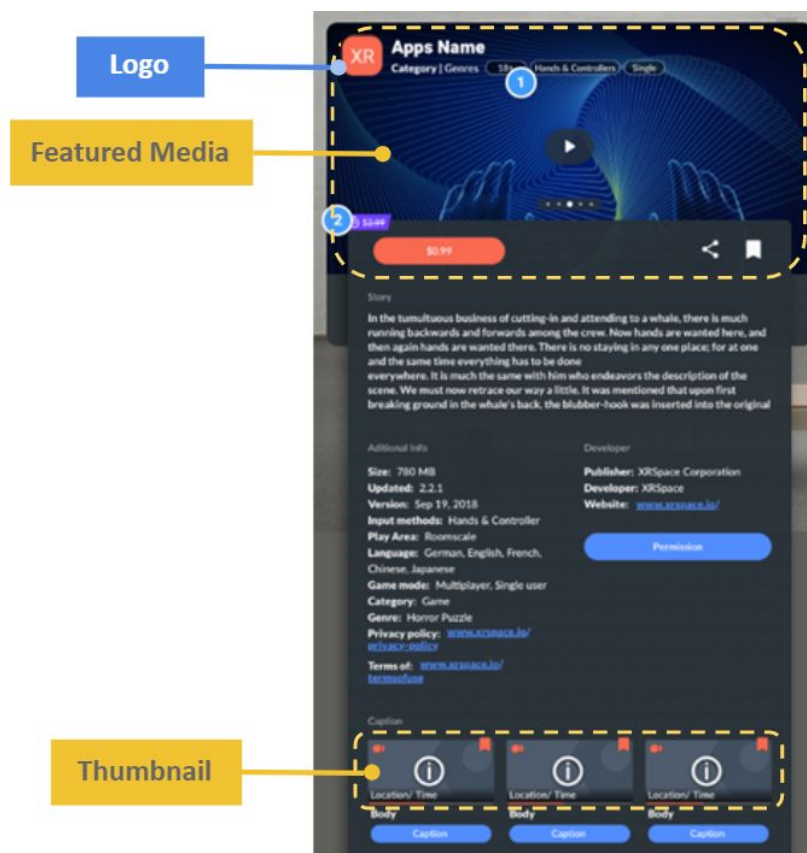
Logo

Featured Media

Thumbnail

XR

Apps Name

Category | Genres 18+ Hands & Controllers Single

1

2 $2.99

$0.99

Story

In the tumultuous business of cutting-in and attending to a whale, there is much running backwards and forwards among the crew. Now hands are wanted here, and then again hands are wanted there. There is no staying in any one place; for at one and the same time everything has to be done everywhere. It is much the same with him who endeavors the description of the scene. We must now retrace our way a little. It was mentioned that upon first breaking ground in the whale's back, the blubber-hook was inserted into the original

Aditional Info

Size: 780 MB
Updated: 2.2.1
Version: Sep 19, 2018
Input methods: Hands & Controller
Play Area: Roomscale
Language: German, English, French, Chinese, Japanese
Game mode: Multiplayer, Single user
Category: Game
Genre: Horror Puzzle
Privacy policy: www.xrspace.io/privacy-policy
Terms of: www.xrspace.io/termsofuse

Developer

Publisher: XRSpace Corporation
Developer: XRSpace
Website: www.xrspace.io/

Permission

Caption

Location/ Time

Location/ Time

Location/ Time

Body
Caption

Body
Caption

Body
Caption